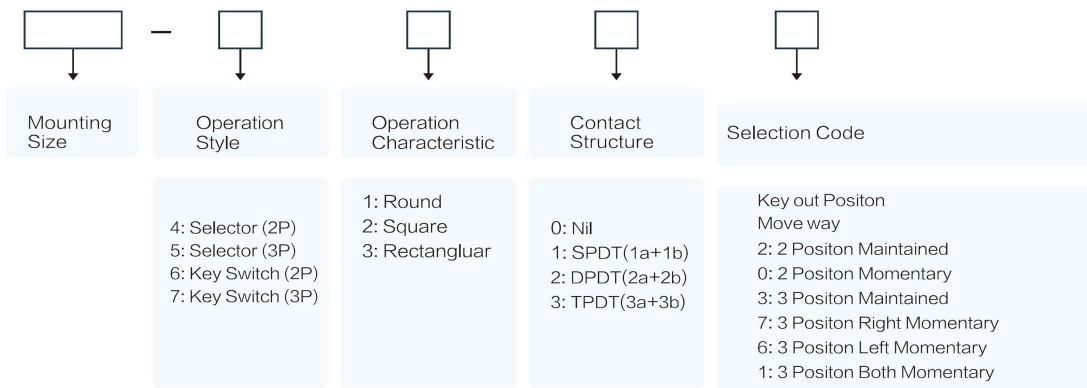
—

Mounting Size

Operation Style

Operation Characteristic

Contact Structure

Selection Code

4: Selector (2P)
5: Selector (3P)
6: Key Switch (2P)
7: Key Switch (3P)

1: Round
2: Square
3: Rectangluar

0: Nil
1: SPDT(1a+1b)
2: DPDT(2a+2b)
3: TPDT(3a+3b)

Key out Positon
Move way
2: 2 Positon Maintained
0: 2 Positon Momentary
3: 3 Positon Maintained
7: 3 Positon Right Momentary
6: 3 Positon Left Momentary
1: 3 Positon Both Momentary